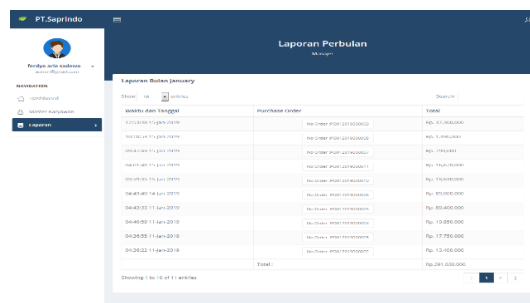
PT.Saprindo

ferdyo arie sadewa
admin@gmail.com

NAVIGATION

Dashboard

Monitor Karyawan

Laporan

Laporan Perbulan
Manager

Laporan Bulan January

Show 10 entries

Search:

| Waktu dan Tanggal | Purchase Order | Total |
|---|---|---|
| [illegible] 11-Jan-2019 | No Order :PO#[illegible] | Rp. 51.800.000 |
| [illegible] 11-Jan-2019 | No Order :PO#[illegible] | Rp. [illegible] |
| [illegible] 11-Jan-2019 | No Order :PO#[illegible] | Rp. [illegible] |
| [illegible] 11-Jan-2019 | No Order :PO#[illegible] | Rp. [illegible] |
| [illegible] 11-Jan-2019 | No Order :PO#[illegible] | Rp. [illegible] |
| 04:43:40 11-Jan-2019 | No Order :PO#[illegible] | Rp. 85.000.000 |
| 04:42:22 11-Jan-2019 | No Order :PO#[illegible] | Rp. 80.400.000 |
| 04:40:50 11-Jan-2019 | No Order :PO#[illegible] | Rp. 10.880.000 |
| 04:36:55 11-Jan-2019 | No Order :PO#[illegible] | Rp. 17.750.000 |
| 04:36:22 11-Jan-2019 | No Order :PO#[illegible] | Rp. 13.400.000 |
| | Total : | Rp.281.030.000 |

Showing 1 to 10 of 11 entries

1 2